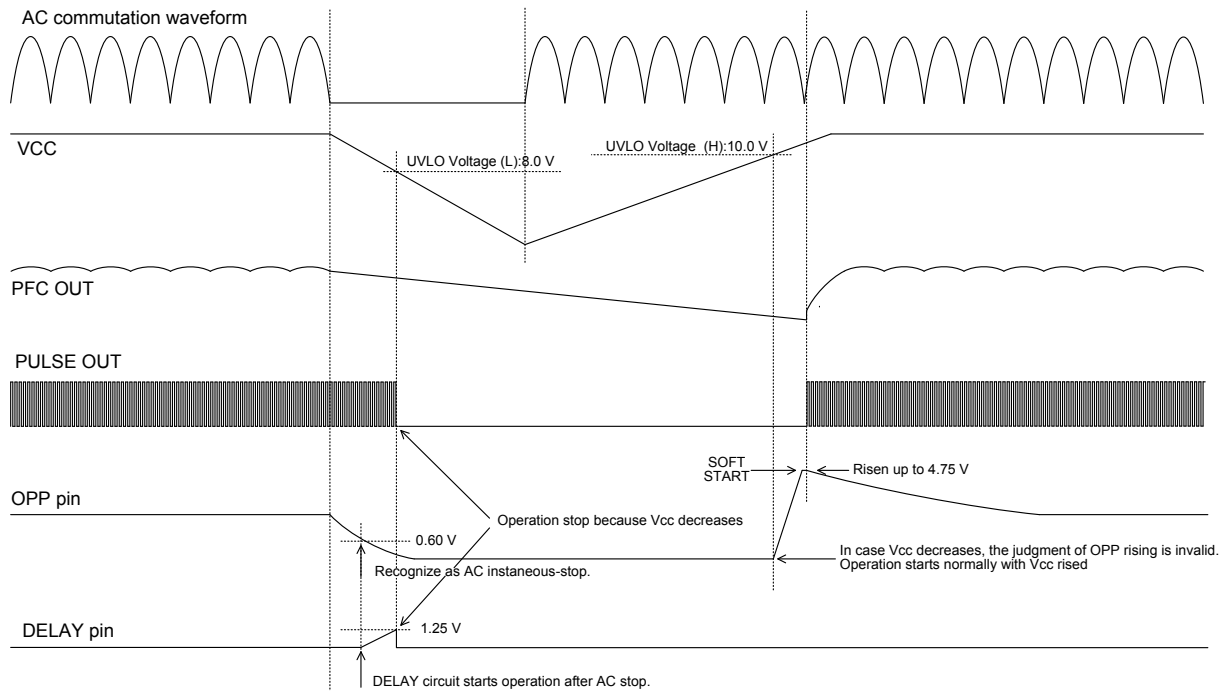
AC commutation waveform

VCC

UVLO Voltage (L):8.0 V

UVLO Voltage (H):10.0 V

PFC OUT

PULSE OUT

SOFT START

Risen up to 4.75 V

OPP pin

Operation stop because Vcc decreases

0.60 V

In case Vcc decreases, the judgment of OPP rising is invalid. Operation starts normally with Vcc rised

Recognize as AC instaneous-stop.

DELAY pin

1.25 V

DELAY circuit starts operation after AC stop.